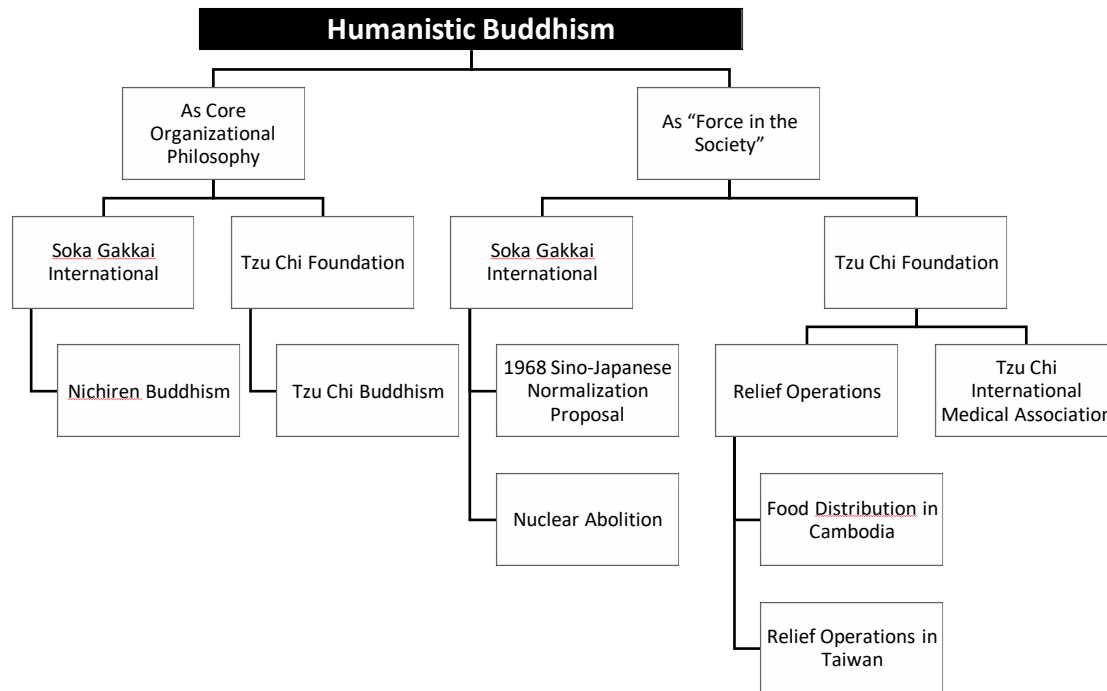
Humanistic Buddhism

As Core Organizational Philosophy

Soka Gakkai International

Nichiren Buddhism

Tzu Chi Foundation

Tzu Chi Buddhism

As "Force in the Society"

Soka Gakkai International

1968 Sino-Japanese Normalization Proposal

Nuclear Abolition

Tzu Chi Foundation

Relief Operations

Food Distribution in Cambodia

Relief Operations in Taiwan

Tzu Chi International Medical Associatio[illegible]